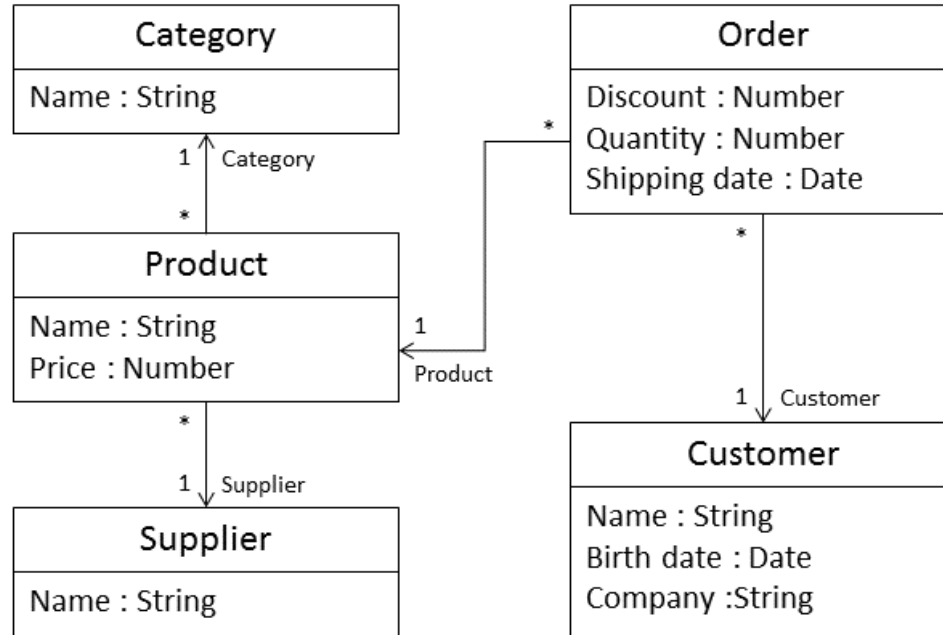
Category
Name : String

1 Category
*

Product
Name : String
Price : Number

*
1 Supplier

Supplier
Name : String

Order
Discount : Number
Quantity : Number
Shipping date : Date

*
1
Product

*
1 Customer

Customer
Name : String
Birth date : Date
Company :String